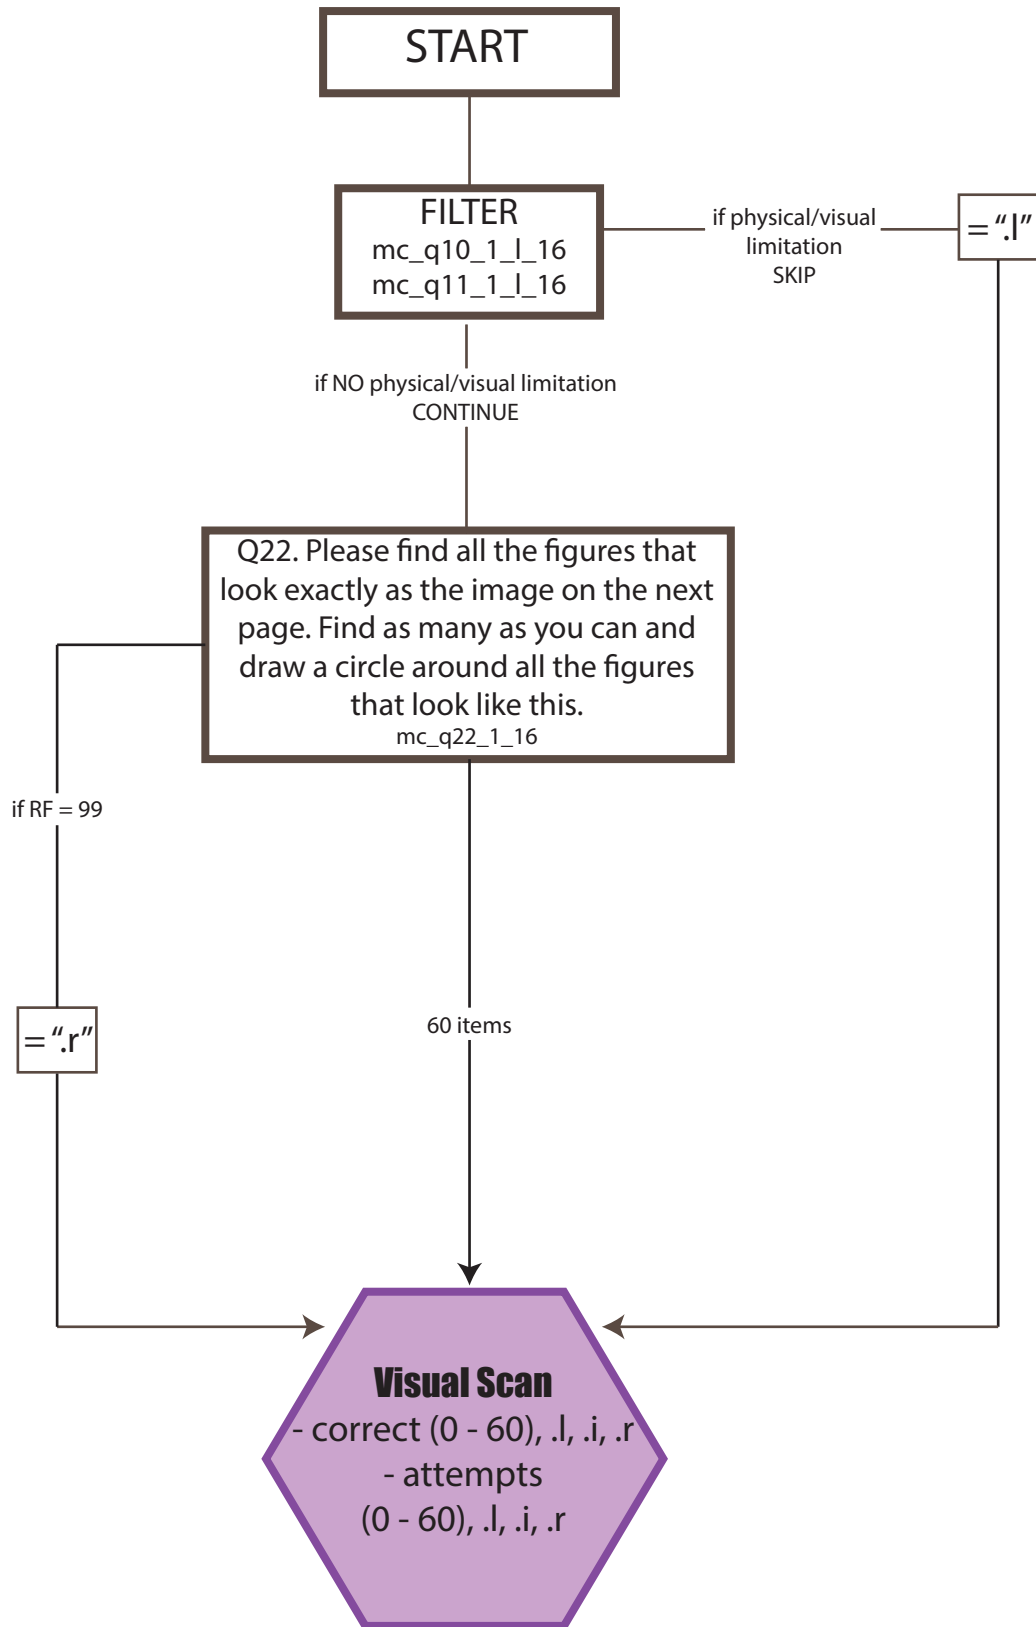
START

FILTER
mc_q10_1_l_16
mc_q11_1_l_16

if physical/visual limitation SKIP

= ".l"

if NO physical/visual limitation CONTINUE

Q22. Please find all the figures that look exactly as the image on the next page. Find as many as you can and draw a circle around all the figures that look like this.
mc_q22_1_16

if RF = 99

= ".r"

60 items

Visual Scan
- correct (0 - 60), .l, .i, .r
- attempts
(0 - 60), .l, .i, .r